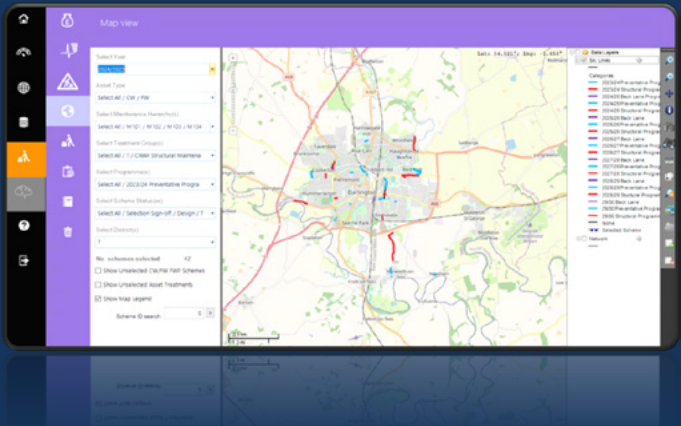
Map view

Select Year
2024/2025

Asset Type
Select All / CW / FW

Select Maintenance Hierarchy(s)
Select All / M1D1 / M1D2 / M1D3 / M1D4

Select Treatment Group(s)
Select All / 1 / CWAY Structural Maintena

Select Programme(s)
Select All / 2023/24 Preventative Progra

Select Scheme Status(es)
Select All / Selection Sign off / Design / T

Select District(s)
1

No. schemes selected: 42

Show Unselected CW/FW FWY Schemes

Show Unselected Asset Treatments

Show Map Legend

Scheme ID search

Darlington

Data Layers
Sc. Links
Categories
2023/24 Preventative Progra
2023/24 Structural Progra
2024/25 Back Lane
2024/25 Preventative Progra
2024/25 Structural Progra
2025/26 Back Lane
2025/26 Preventative Progra
2025/26 Structural Progra
2026/27 Back Lane
2026/27 Preventative Progra
2026/27 Structural Progra
2027/28 Back Lane
2027/28 Preventative Progra
2027/28 Structural Progra
2028/29 Back Lane
2028/29 Preventative Progra
2028/29 Structural Progra
29/30 Back Lane
29/30 Preventative Progra
29/30 Structural Progra
None
Selected Scheme
Network